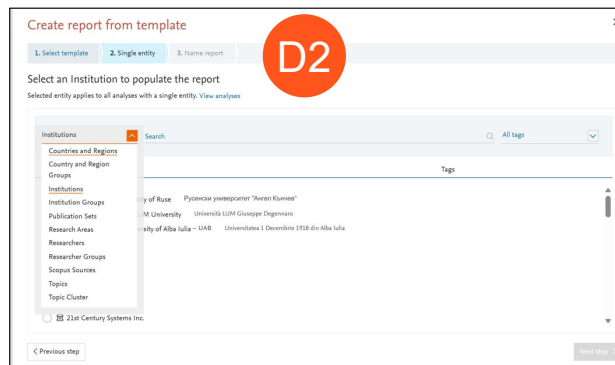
Create report from template

1. Select template 2. Single entity 3. Name report

D2

Select an Institution to populate the report

Selected entity applies to all analyses with a single entity. View analyses

Institutions

Search

All tags

Tags

Countries and Regions
Country and Region Groups
Institutions
Institution Groups
Publication Sets
Research Areas
Researchers
Researcher Groups
Scopus Sources
Topics
Topic Cluster

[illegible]y of Ruse Русенски университет "Ангел Кънчев"

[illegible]UM University Università LUM Giuseppe Degennaro

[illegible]sity of Alba Iulia – UAB Universitatea 1 Decembrie 1918 din Alba Iulia

21st Century Systems Inc.

< Previous step

Next step